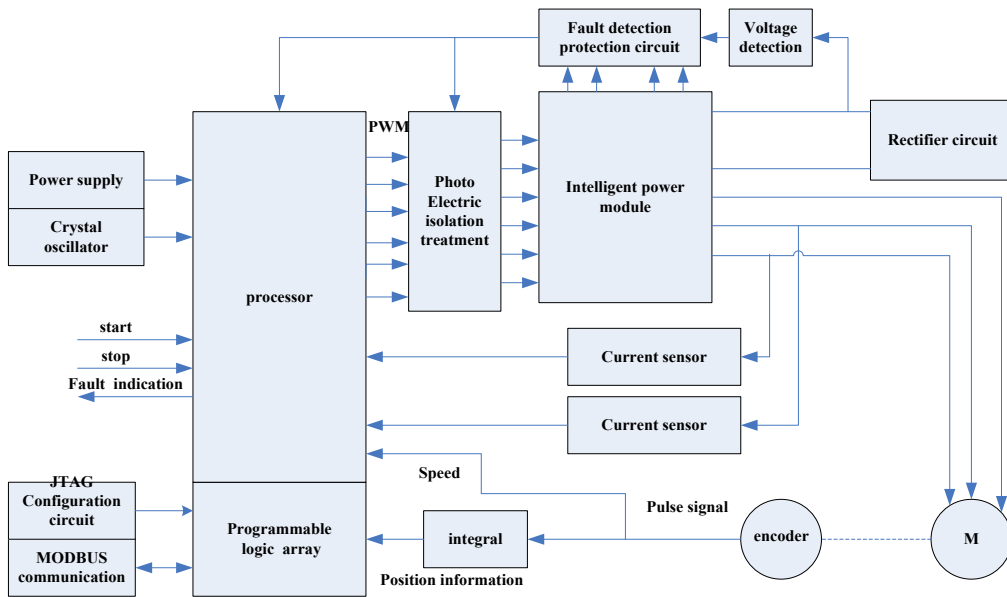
Fault detection protection circuit

Voltage detection

PWM

Photo Electric isolation treatment

Intelligent power module

Rectifier circuit

Power supply

Crystal oscillator

processor

start

stop

Fault indication

Current sensor

Current sensor

Speed

Pulse signal

JTAG Configuration circuit

MODBUS communication

Programmable logic array

integral

Position information

encoder

M